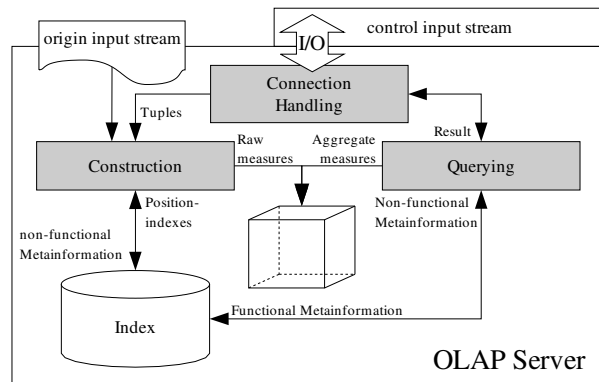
origin input stream

I/O

control input stream

Connection Handling

Tuples

Result

Construction

Raw measures

Aggregate measures

Querying

Position-indexes

non-functional Metainformation

Non-functional Metainformation

Functional Metainformation

Index

OLAP Server